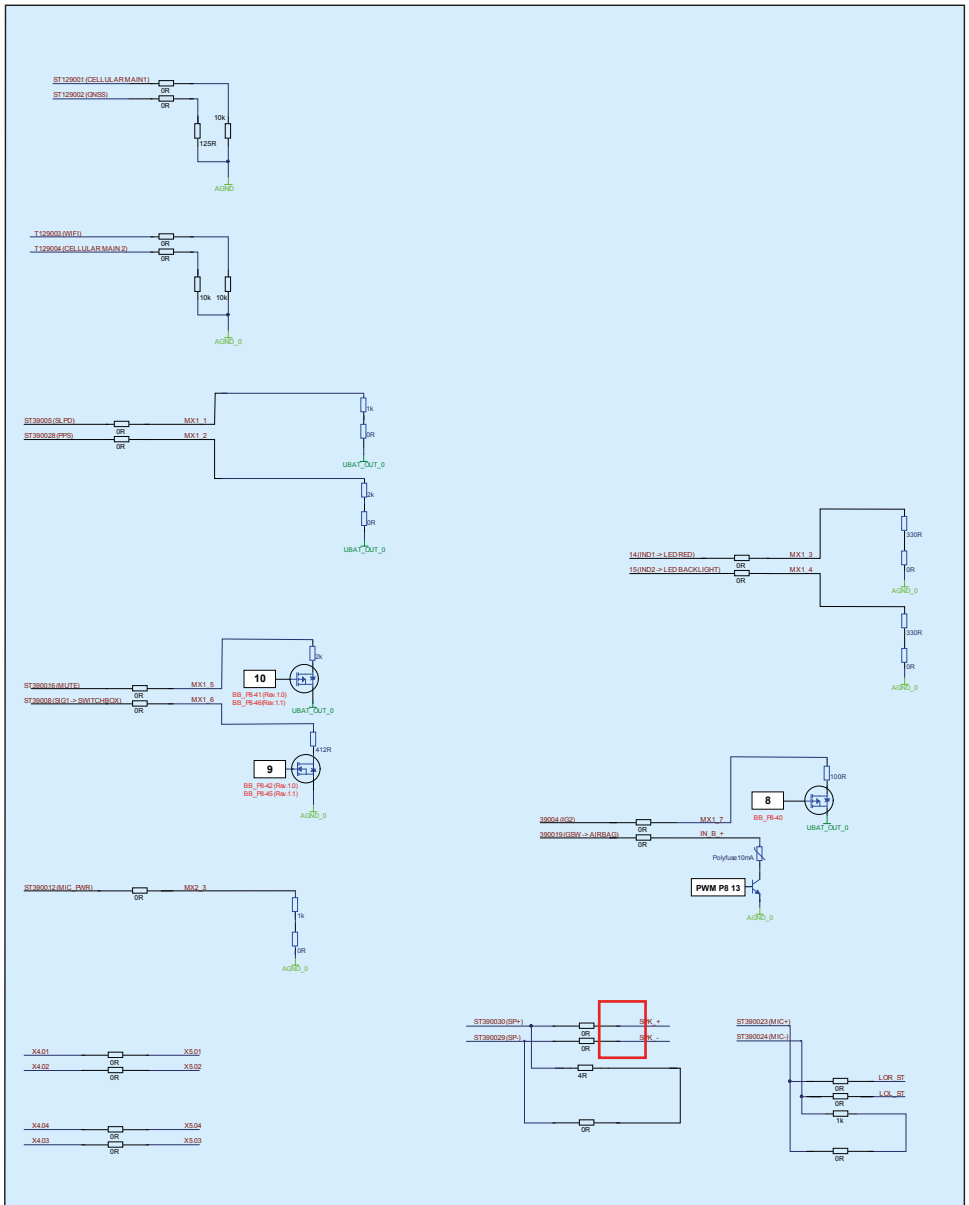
ST129001 (CELLULAR MAIN1)
0R
ST129002 (GNSS)
0R
10k
125R
AGND

T129003 (WIFI)
0R
T129004 (CELLULAR MAIN 2)
0R
10k
10k
AGND_0

ST39005 (SLPD)
0R
MX1_1
ST390028 (PPS)
0R
MX1_2
1k
0R
UBAT_OUT_0
2k
0R
UBAT_OUT_0

14 (IND1 -> LED RED)
0R
MX1_3
15 (IND2 -> LED BACKLIGHT)
0R
MX1_4
330R
0R
AGND_0
330R
0R
AGND_0

ST390016 (MUTE)
0R
MX1_5
ST39008 (SIG1 -> SWITCHBOX)
0R
MX1_6
2k
10
BB_P8-41 (Rev.1.0)
BB_P8-46 (Rev.1.1)
UBAT_OUT_0
412R
9
BB_P8-42 (Rev.1.0)
BB_P8-45 (Rev.1.1)
AGND_0

100R
8
BB_P8-40
39004 (IG2)
0R
MX1_7
UBAT_OUT_0
390019 (GSW -> AIRBAG)
0R
IN_B_+
Polyfuse10mA
PWM P8 13
AGND_0

ST390012 (MIC_PWR)
0R
MX2_3
1k
0R
AGND_0

ST390030 (SP+)
0R
SPK_+
ST390029 (SP-)
0R
SPK_-
4R
0R

ST390023 (MIC+)
ST390024 (MIC-)
0R
LOR_ST
0R
LOL_ST
1k
0R

X4.01
0R
X5.01
X4.02
0R
X5.02

X4.04
0R
X5.04
X4.03
0R
X5.03